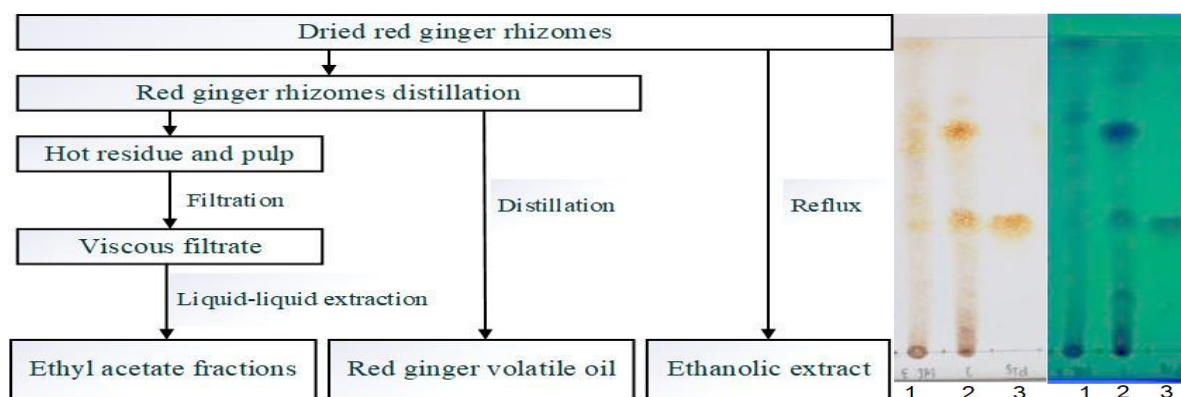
Dried red ginger rhizomes

Red ginger rhizomes distillation

Hot residue and pulp

Filtration

Viscous filtrate

Liquid-liquid extraction

Distillation

Reflux

Ethyl acetate fractions

Red ginger volatile oil

Ethanolic extract

E JM E Std

1 2 3

1 2 3